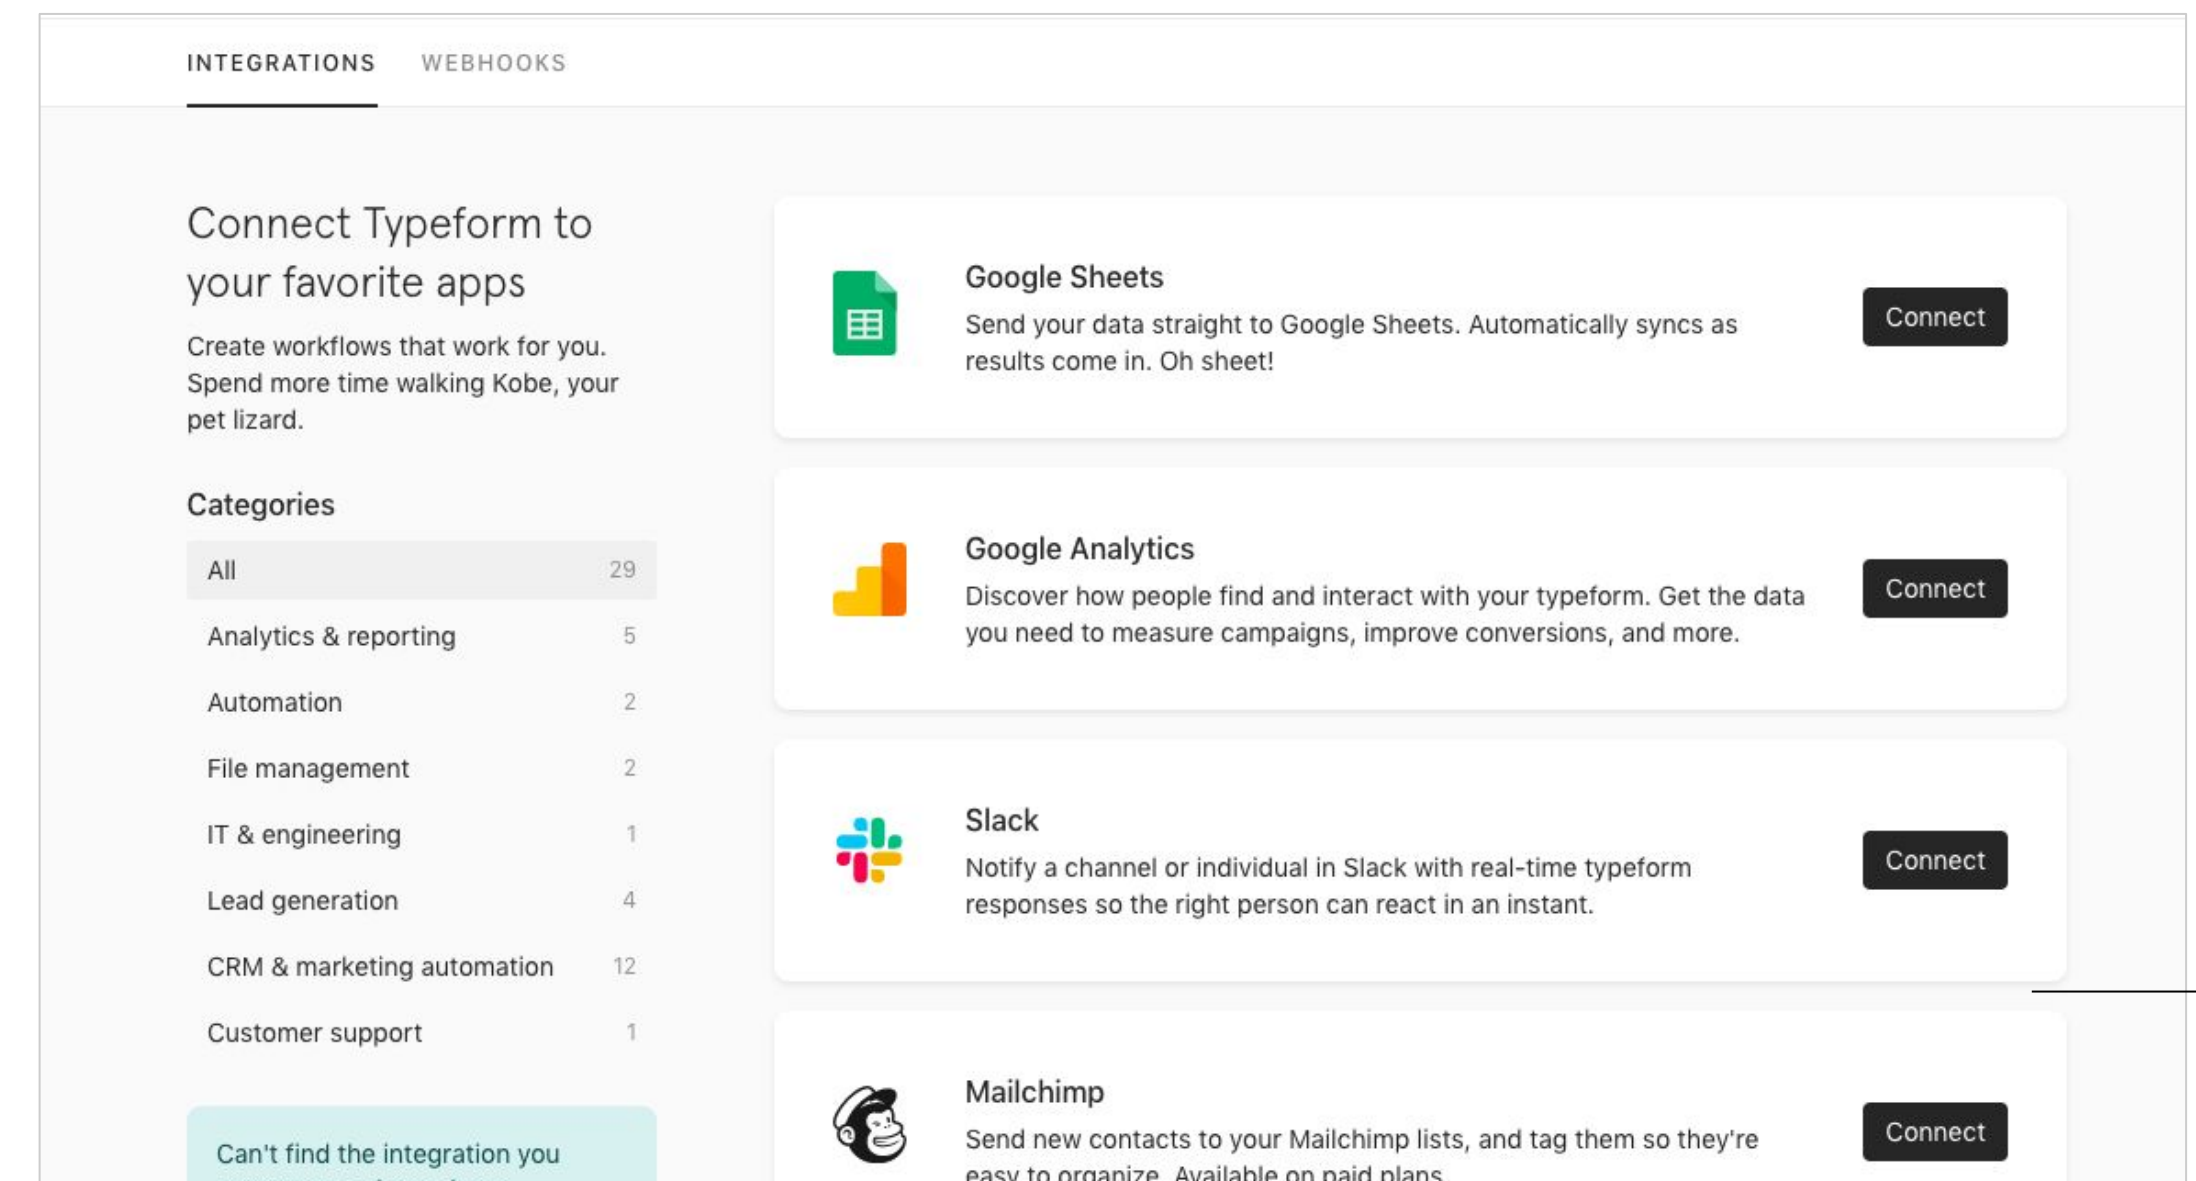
INTEGRATIONS WEBHOOKS

Connect Typeform to your favorite apps

Create workflows that work for you. Spend more time walking Kobe, your pet lizard.

Categories

| All | 29 |
|---|---|
| Analytics & reporting | 5 |
| Automation | 2 |
| File management | 2 |
| IT & engineering | 1 |
| Lead generation | 4 |
| CRM & marketing automation | 12 |
| Customer support | 1 |

Can't find the integration you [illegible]

Google Sheets
Send your data straight to Google Sheets. Automatically syncs as results come in. Oh sheet!
Connect

Google Analytics
Discover how people find and interact with your typeform. Get the data you need to measure campaigns, improve conversions, and more.
Connect

Slack
Notify a channel or individual in Slack with real-time typeform responses so the right person can react in an instant.
Connect

Mailchimp
Send new contacts to your Mailchimp lists, and tag them so they're easy to organize. Available on paid plans.
Connect